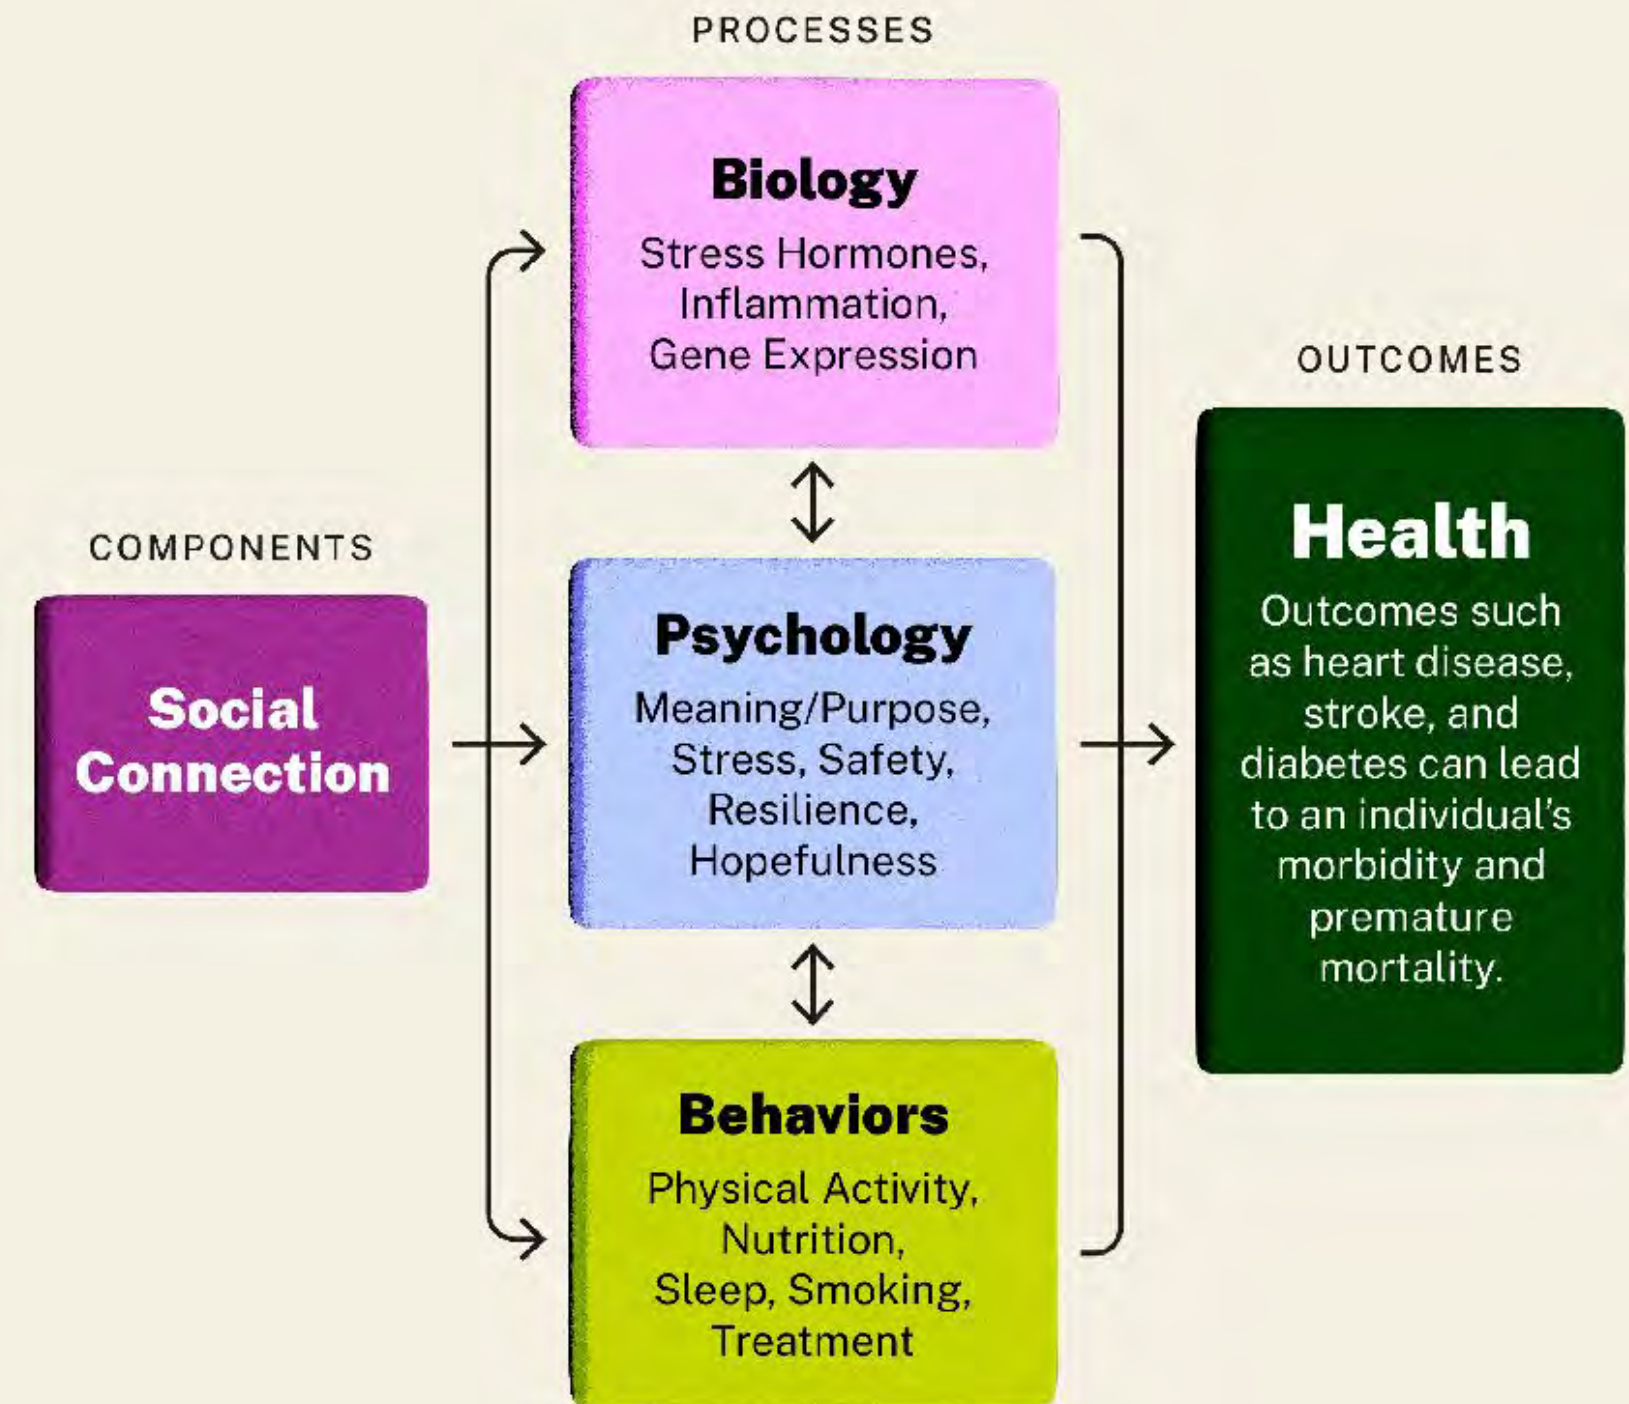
PROCESSES

COMPONENTS

Social Connection

Biology

Stress Hormones, Inflammation, Gene Expression

Psychology

Meaning/Purpose, Stress, Safety, Resilience, Hopefulness

Behaviors

Physical Activity, Nutrition, Sleep, Smoking, Treatment

OUTCOMES

Health

Outcomes such as heart disease, stroke, and diabetes can lead to an individual's morbidity and premature mortality.